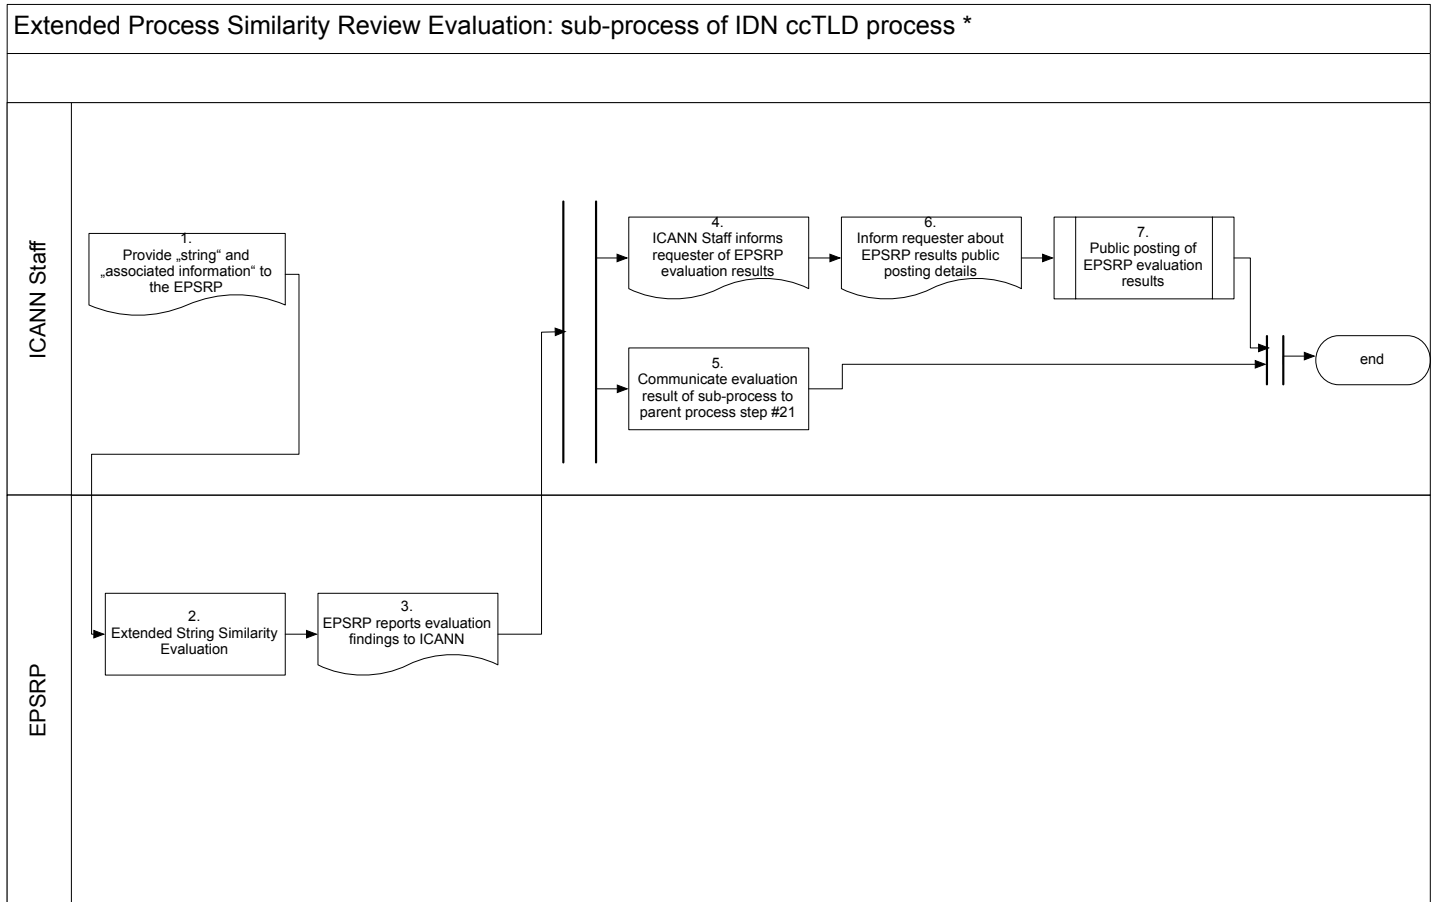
Extended Process Similarity Review Evaluation: sub-process of IDN ccTLD process *

ICANN Staff

1.
Provide „string“ and „associated information“ to the EPSRP

4.
ICANN Staff informs requester of EPSRP evaluation results

6.
Inform requester about EPSRP results public posting details

7.
Public posting of EPSRP evaluation results

5.
Communicate evaluation result of sub-process to parent process step #21

end

EPSRP

2.
Extended String Similarity Evaluation

3.
EPSRP reports evaluation findings to ICANN